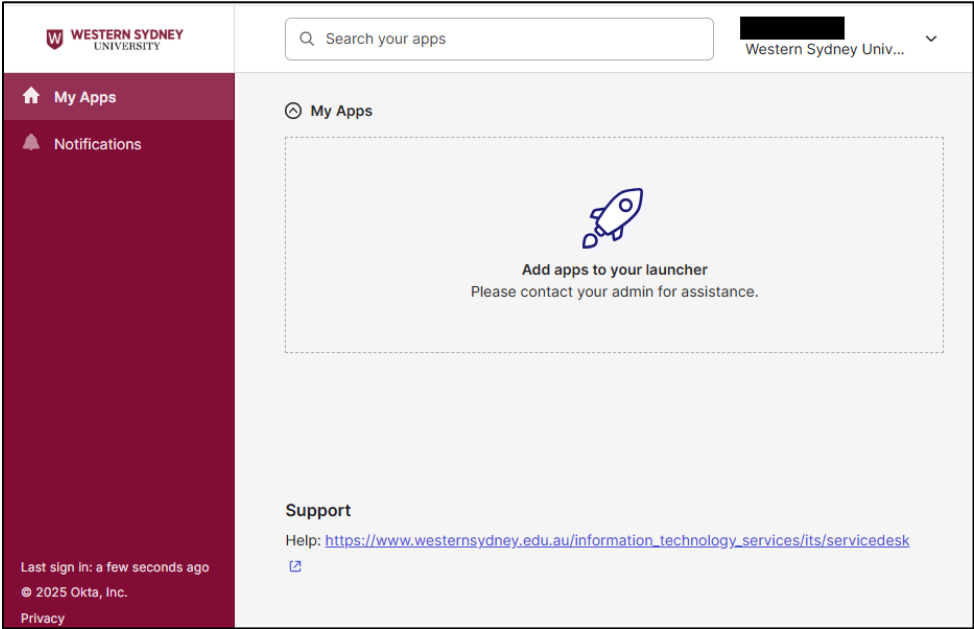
WESTERN SYDNEY UNIVERSITY

Search your apps

Western Sydney Univ...

My Apps

Notifications

My Apps

Add apps to your launcher
Please contact your admin for assistance.

Support

Help: https://www.westernsydney.edu.au/information_technology_services/its/servicedesk

Last sign in: a few seconds ago
© 2025 Okta, Inc.
Privacy